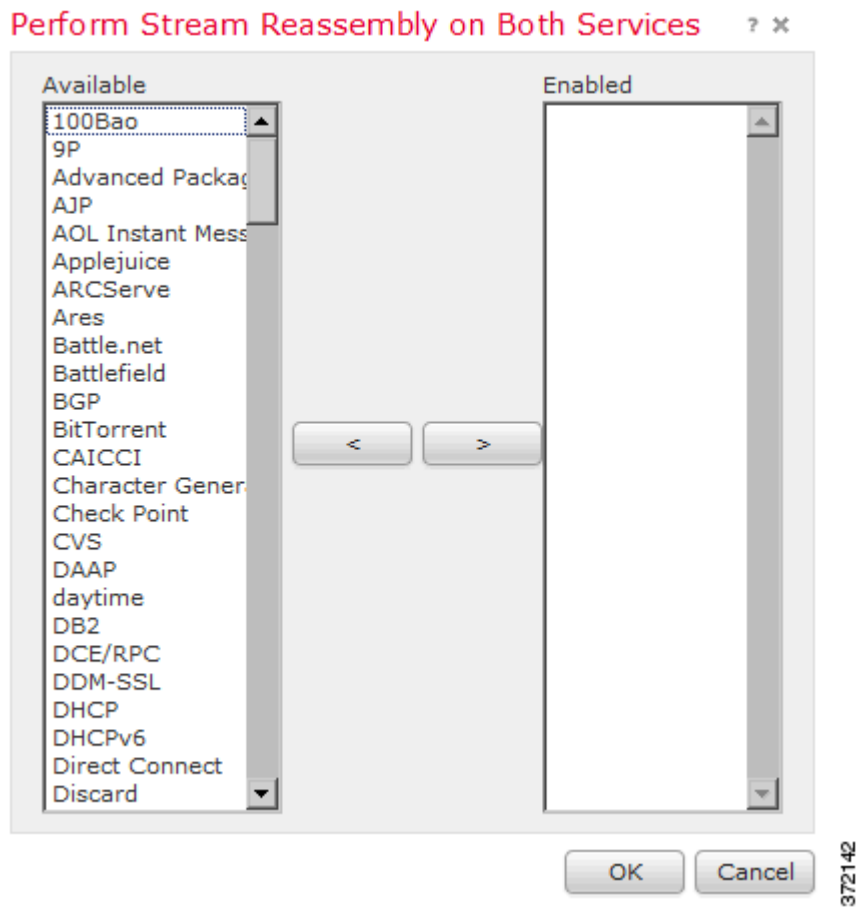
Perform Stream Reassembly on Both Services ? ✕

Available

100Bao
9P
Advanced Packag
AJP
AOL Instant Mess
Applejuice
ARCServe
Ares
Battle.net
Battlefield
BGP
BitTorrent
CAICCI
Character Gener
Check Point
CVS
DAAP
daytime
DB2
DCE/RPC
DDM-SSL
DHCP
DHCPv6
Direct Connect
Discard

<

>

Enabled

OK

Cancel

372142